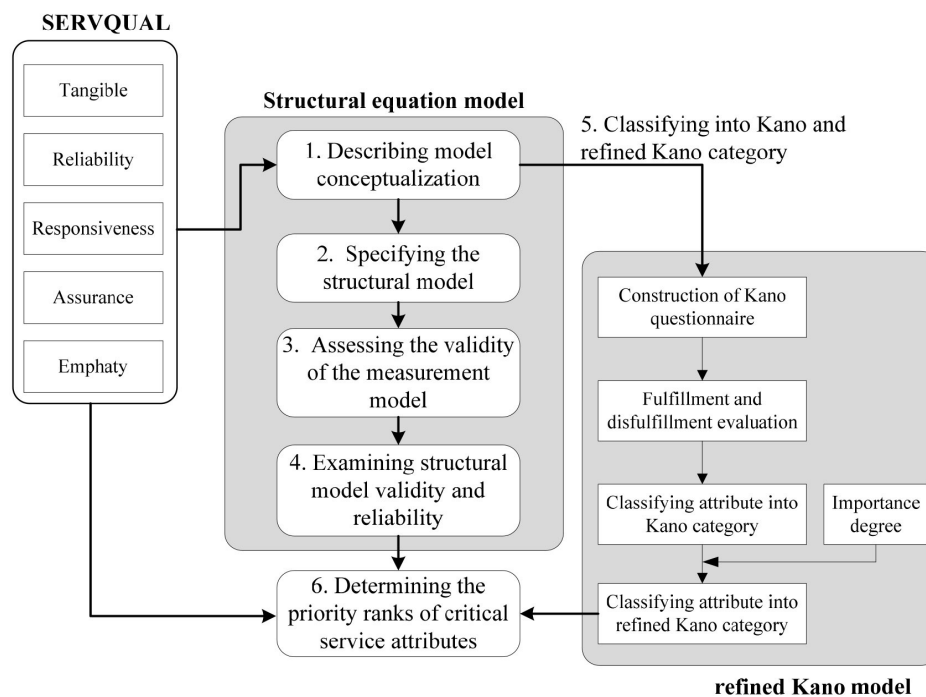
SERVQUAL

Tangible

Reliability

Responsiveness

Assurance

Emphaty

Structural equation model

1. Describing model conceptualization

2. Specifying the structural model

3. Assessing the validity of the measurement model

4. Examining structural model validity and reliability

5. Classifying into Kano and refined Kano category

Construction of Kano questionnaire

Fulfillment and disfulfillment evaluation

Classifying attribute into Kano category

Importance degree

Classifying attribute into refined Kano category

6. Determining the priority ranks of critical service attributes

refined Kano model